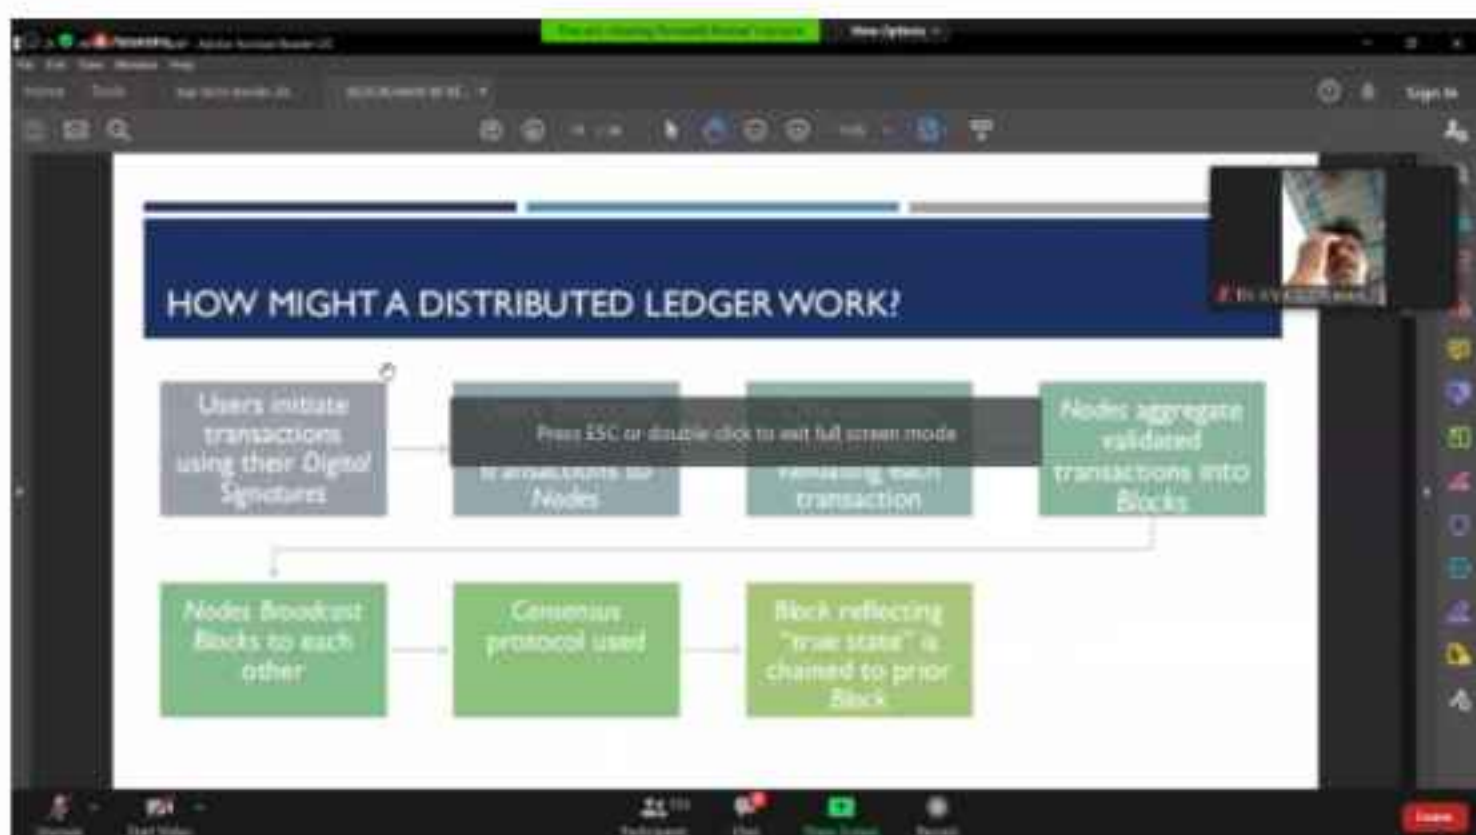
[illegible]

View Options

Sign In

HOW MIGHT A DISTRIBUTED LEDGER WORK?

Users initiate transactions using their Digital Signatures

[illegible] transactions to Nodes

Press ESC or double click to exit full screen mode

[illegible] validating each transaction

Nodes aggregate validated transactions into Blocks

Nodes Broadcast Blocks to each other

Consensus protocol used

Block reflecting "true state" is chained to prior Block

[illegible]

Leave